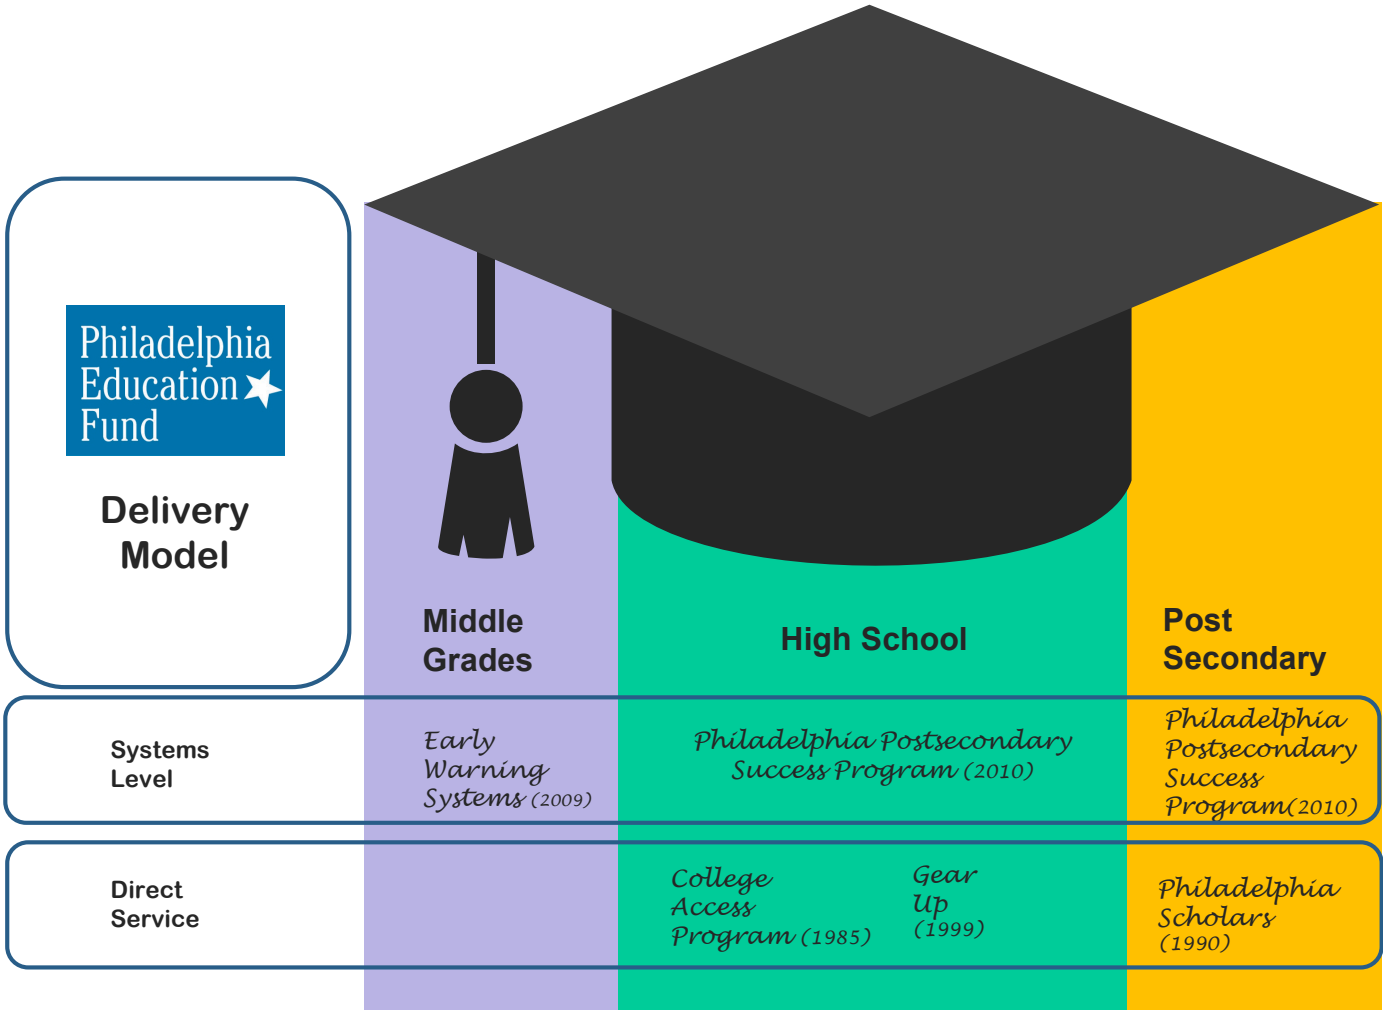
Philadelphia Education Fund

Delivery Model

Middle Grades

High School

Post Secondary

Systems Level

Early Warning Systems (2009)

Philadelphia Postsecondary Success Program (2010)

Philadelphia Postsecondary Success Program(2010)

Direct Service

College Access Program (1985)

Gear Up (1999)

Philadelphia Scholars (1990)